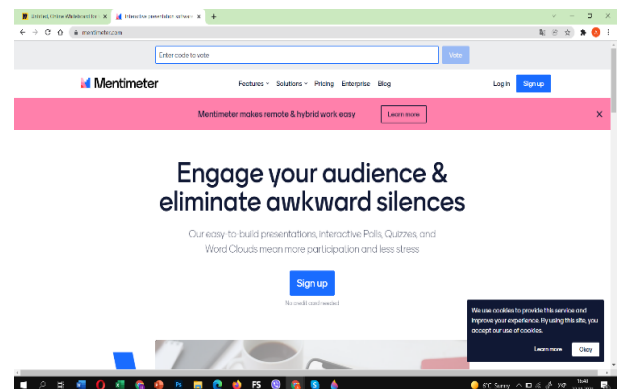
Untitled, Online Whiteboard for ×
Interactive presentation software ×
+
mentimeter.com

Enter code to vote
Vote

Mentimeter
Features
Solutions
Pricing
Enterprise
Blog
Log in
Sign up

Mentimeter makes remote & hybrid work easy
Learn more
×

Engage your audience & eliminate awkward silences

Our easy-to-build presentations, interactive Polls, Quizzes, and Word Clouds mean more participation and less stress

Sign up
No credit card needed

We use cookies to provide this service and improve your experience. By using this site, you accept our use of cookies.
Learn more
Okay

6°C Sunny
16:41